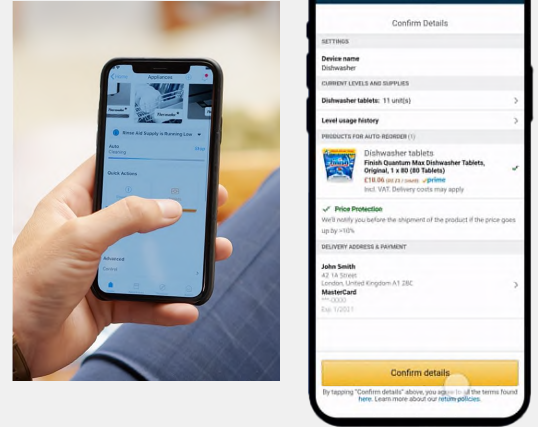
Appliances

Rinse Aid Supply is Running Low

Auto

Quick Actions

Advanced

Confirm Details

SETTINGS

Device name
Dishwasher

CURRENT LEVELS AND SUPPLIES

Dishwasher tablets: 11 unit(s)

Level usage history

PRODUCTS FOR AUTO-REORDER (1)

Dishwasher tablets
Finish Quantum Max Dishwasher Tablets, Original, 1 x 80 (80 Tablets)
£18.06 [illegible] prime
Incl. VAT. Delivery costs may apply

Price Protection
We'll notify you before the shipment of the product if the price goes up by >10%

DELIVERY ADDRESS & PAYMENT

John Smith
42 1A Street
London, United Kingdom A1 2BC
MasterCard
**** 0000
Exp. 1/2021

Confirm details

By tapping "Confirm details" above, you agree to all the terms found here. Learn more about our return policies.